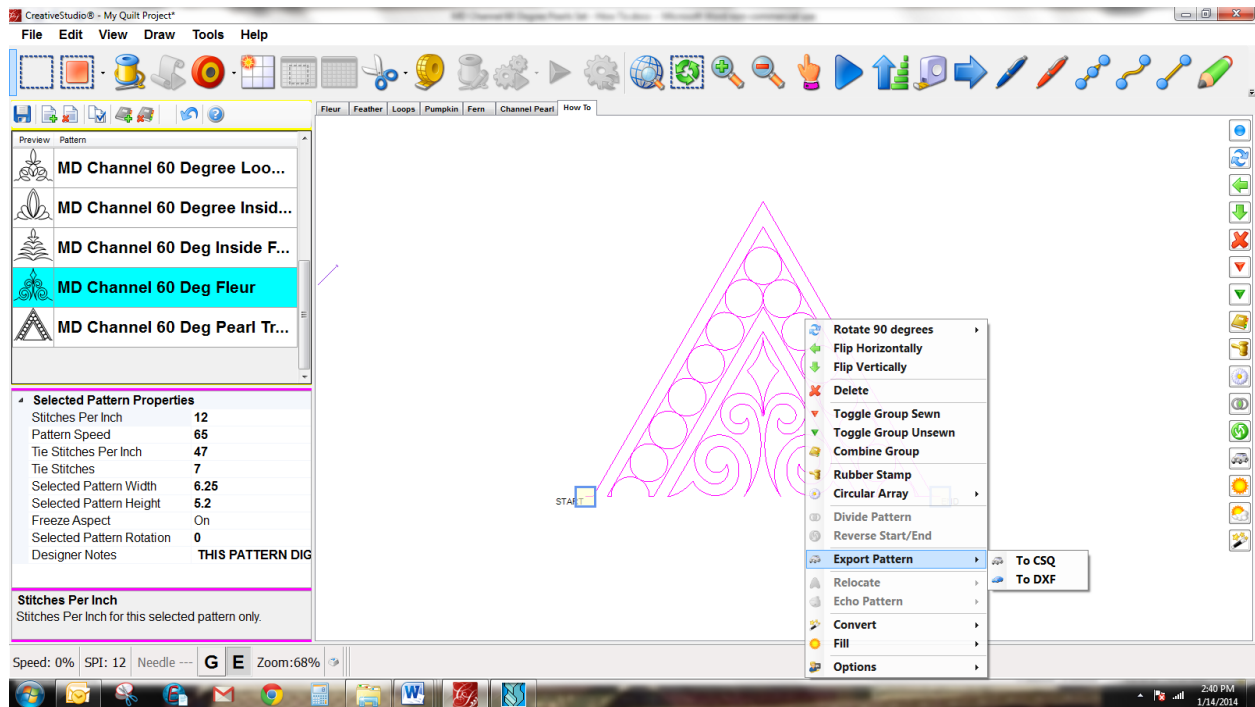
CreativeStudio® - My Quilt Project*

File Edit View Draw Tools Help

Fleur | Feather | Loops | Pumpkin | Fern | Channel Pearl | How To

Preview | Pattern

MD Channel 60 Degree Loo...
MD Channel 60 Degree Insid...
MD Channel 60 Deg Inside F...
MD Channel 60 Deg Fleur
MD Channel 60 Deg Pearl Tr...

Selected Pattern Properties

| | |
|---|---|
| Stitches Per Inch | 12 |
| Pattern Speed | 65 |
| Tie Stitches Per Inch | 47 |
| Tie Stitches | 7 |
| Selected Pattern Width | 6.25 |
| Selected Pattern Height | 5.2 |
| Freeze Aspect | On |
| Selected Pattern Rotation | 0 |
| Designer Notes | THIS PATTERN DIG |

Stitches Per Inch
Stitches Per Inch for this selected pattern only.

START

Rotate 90 degrees
Flip Horizontally
Flip Vertically
Delete
Toggle Group Sewn
Toggle Group Unsewn
Combine Group
Rubber Stamp
Circular Array
Divide Pattern
Reverse Start/End
Export Pattern
Relocate
Echo Pattern
Convert
Fill
Options

To CSQ
To DXF

Speed: 0% SPI: 12 Needle --- G E Zoom:68%

2:40 PM
1/14/2014